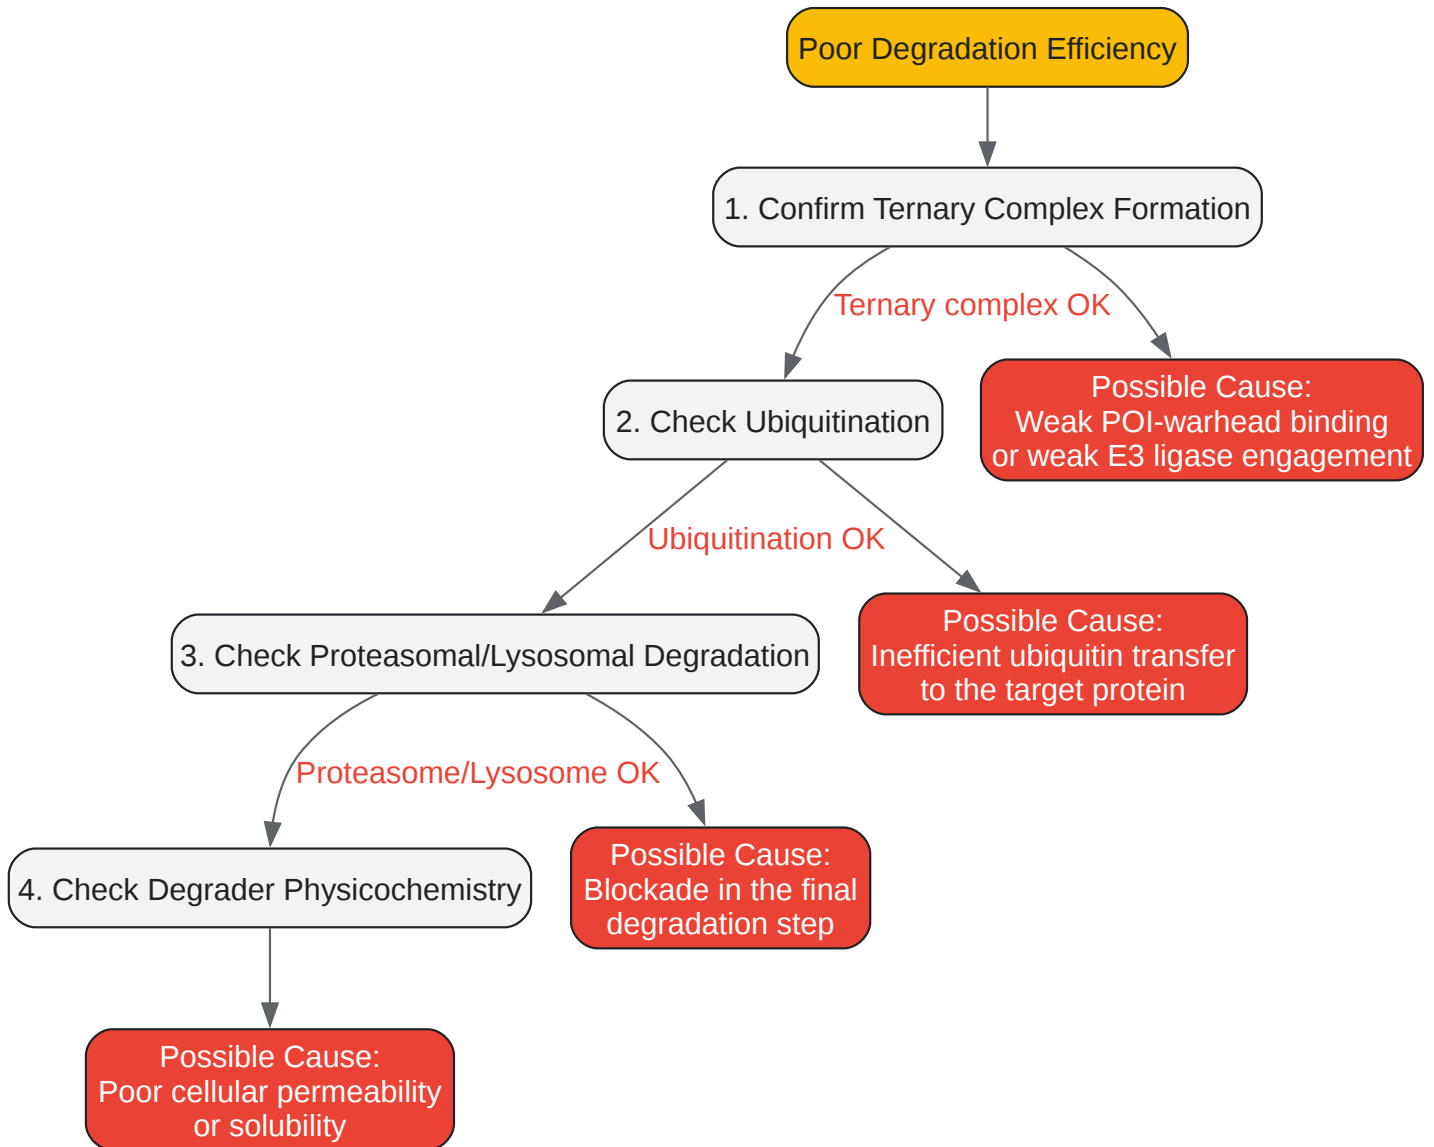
Poor Degradation Efficiency

1. Confirm Ternary Complex Formation

Ternary complex OK

Possible Cause:
Weak POI-warhead binding or weak E3 ligase engagement

2. Check Ubiquitination

Ubiquitination OK

Possible Cause:
Inefficient ubiquitin transfer to the target protein

3. Check Proteasomal/Lysosomal Degradation

Proteasome/Lysosome OK

Possible Cause:
Blockade in the final degradation step

4. Check Degrader Physicochemistry

Possible Cause:
Poor cellular permeability or solubility